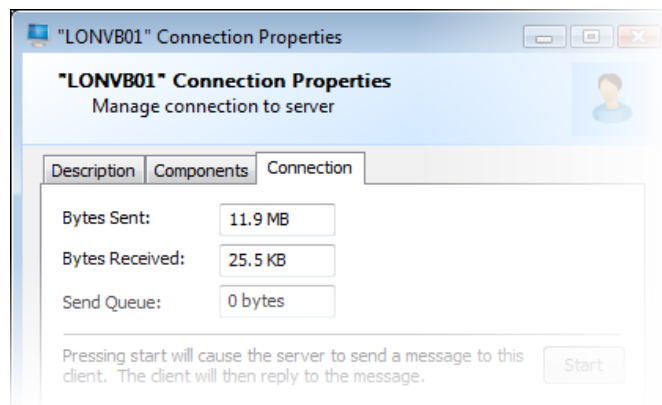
"LONVB01" Connection Properties

"LONVB01" Connection Properties
Manage connection to server

Description | Components | Connection

Bytes Sent: 11.9 MB
Bytes Received: 25.5 KB
Send Queue: 0 bytes

Pressing start will cause the server to send a message to this client. The client will then reply to the message.

Start